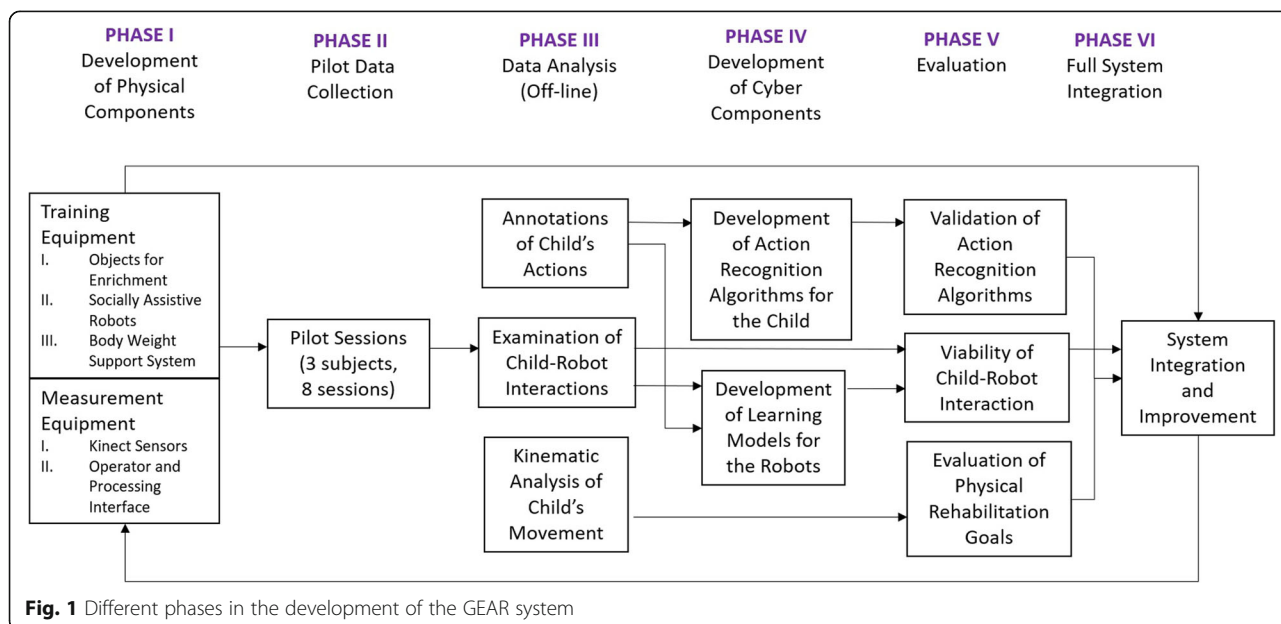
PHASE I
Development of Physical Components

PHASE II
Pilot Data Collection

PHASE III
Data Analysis (Off-line)

PHASE IV
Development of Cyber Components

PHASE V
Evaluation

PHASE VI
Full System Integration

Training Equipment
I. Objects for Enrichment
II. Socially Assistive Robots
III. Body Weight Support System

Measurement Equipment
I. Kinect Sensors
II. Operator and Processing Interface

Pilot Sessions (3 subjects, 8 sessions)

Annotations of Child's Actions

Examination of Child-Robot Interactions

Kinematic Analysis of Child's Movement

Development of Action Recognition Algorithms for the Child

Development of Learning Models for the Robots

Validation of Action Recognition Algorithms

Viability of Child-Robot Interaction

Evaluation of Physical Rehabilitation Goals

System Integration and Improvement

**Fig. 1** Different phases in the development of the GEAR system